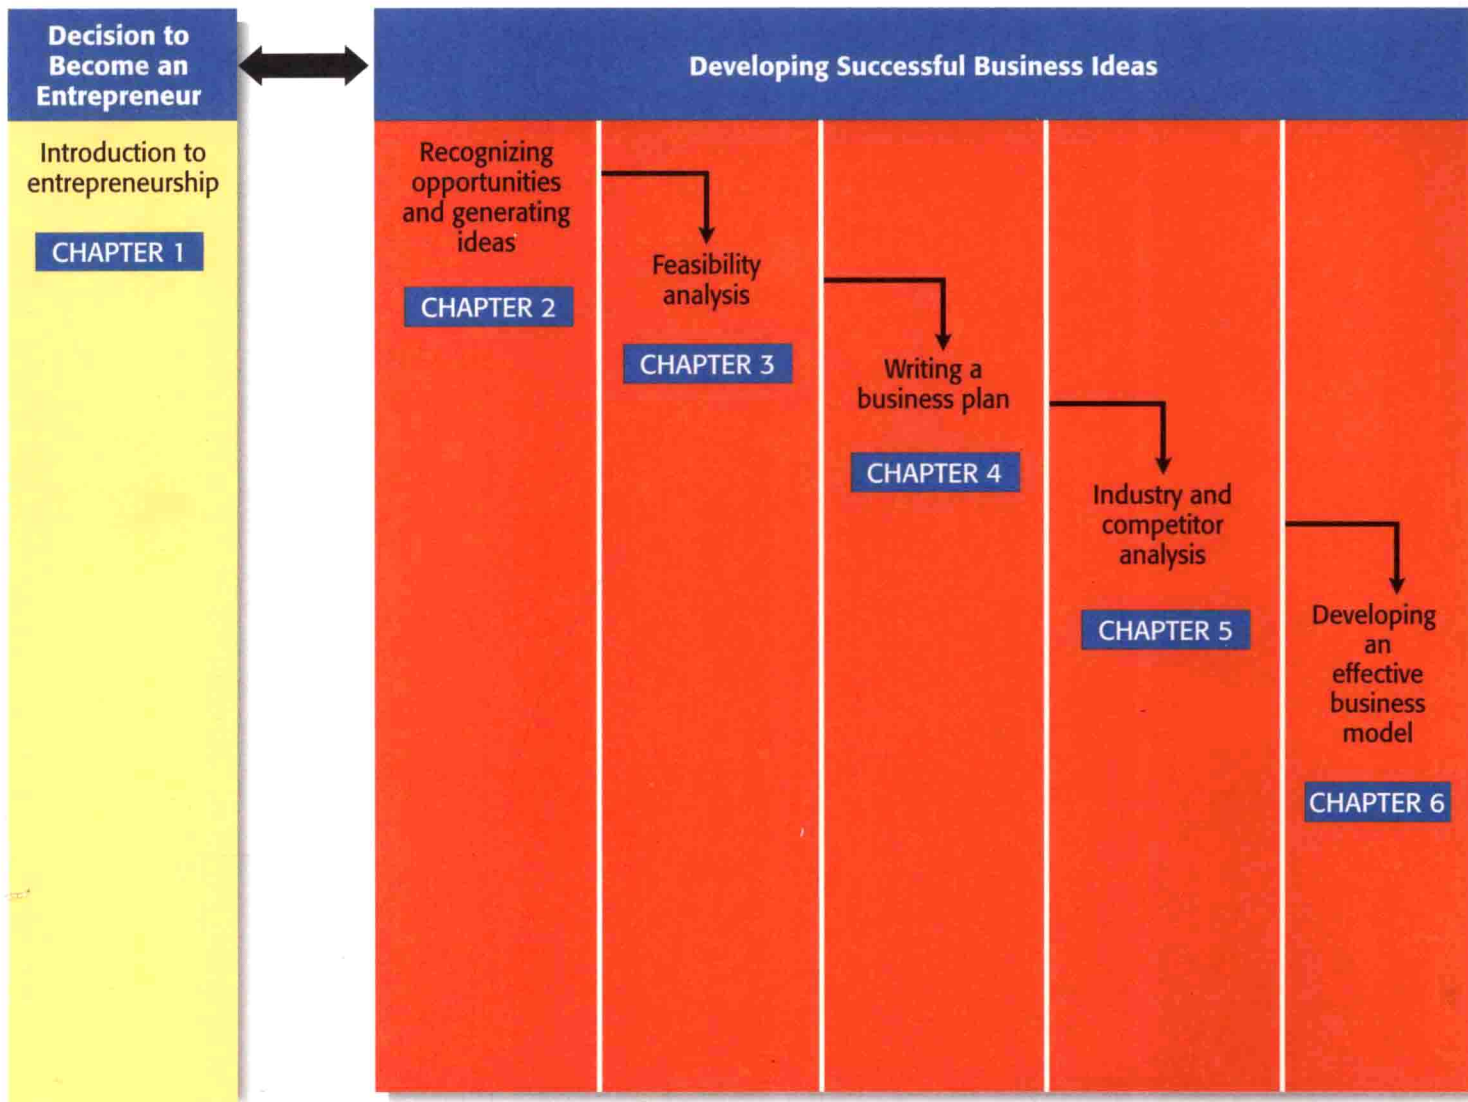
Decision to Become an Entrepreneur

Introduction to entrepreneurship

CHAPTER 1

Developing Successful Business Ideas

Recognizing opportunities and generating ideas

CHAPTER 2

Feasibility analysis

CHAPTER 3

Writing a business plan

CHAPTER 4

Industry and competitor analysis

CHAPTER 5

Developing an effective business model

CHAPTER 6